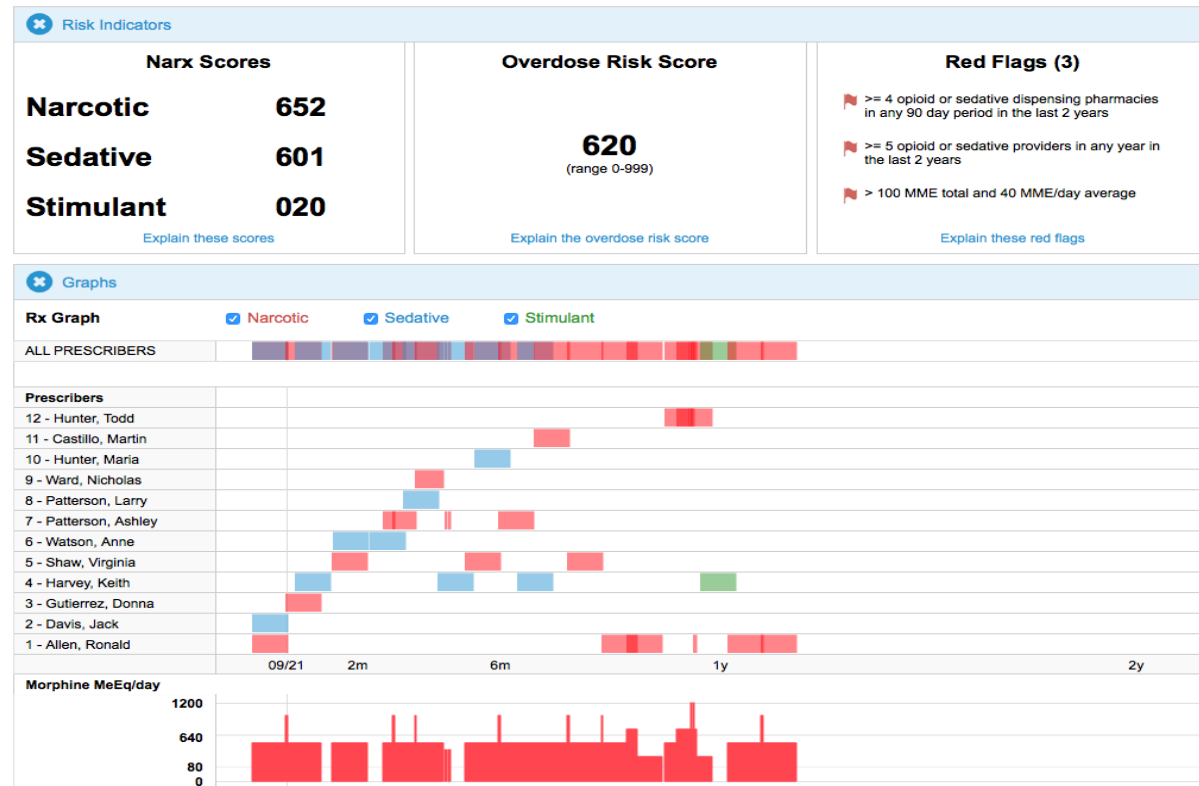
Risk Indicators

Narx Scores

Narcotic 652

Sedative 601

Stimulant 020

Explain these scores

Overdose Risk Score

620
(range 0-999)

Explain the overdose risk score

Red Flags (3)

>= 4 opioid or sedative dispensing pharmacies in any 90 day period in the last 2 years

>= 5 opioid or sedative providers in any year in the last 2 years

> 100 MME total and 40 MME/day average

Explain these red flags

Graphs

Rx Graph Narcotic Sedative Stimulant

ALL PRESCRIBERS

Prescribers
12 - Hunter, Todd
11 - Castillo, Martin
10 - Hunter, Maria
9 - Ward, Nicholas
8 - Patterson, Larry
7 - Patterson, Ashley
6 - Watson, Anne
5 - Shaw, Virginia
4 - Harvey, Keith
3 - Gutierrez, Donna
2 - Davis, Jack
1 - Allen, Ronald

09/21 2m 6m 1y 2y

Morphine MeEq/day
1200
640
80
0